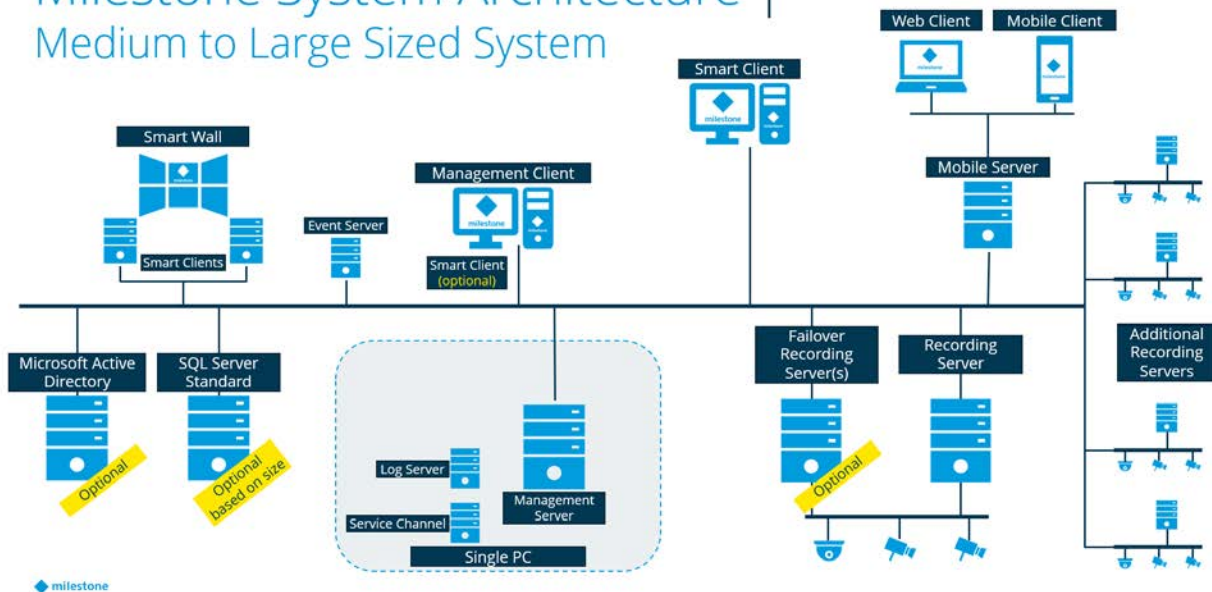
Milestone System Architecture
Medium to Large Sized System

Web Client
Mobile Client
milestone
milestone
Smart Client
milestone
Smart Wall
milestone
Smart Clients
Event Server
Management Client
milestone
Smart Client (optional)
Mobile Server
Microsoft Active Directory
Optional
SQL Server Standard
Optional based on size
Log Server
Service Channel
Management Server
Single PC
Failover Recording Server(s)
Optional
Recording Server
Additional Recording Servers
milestone